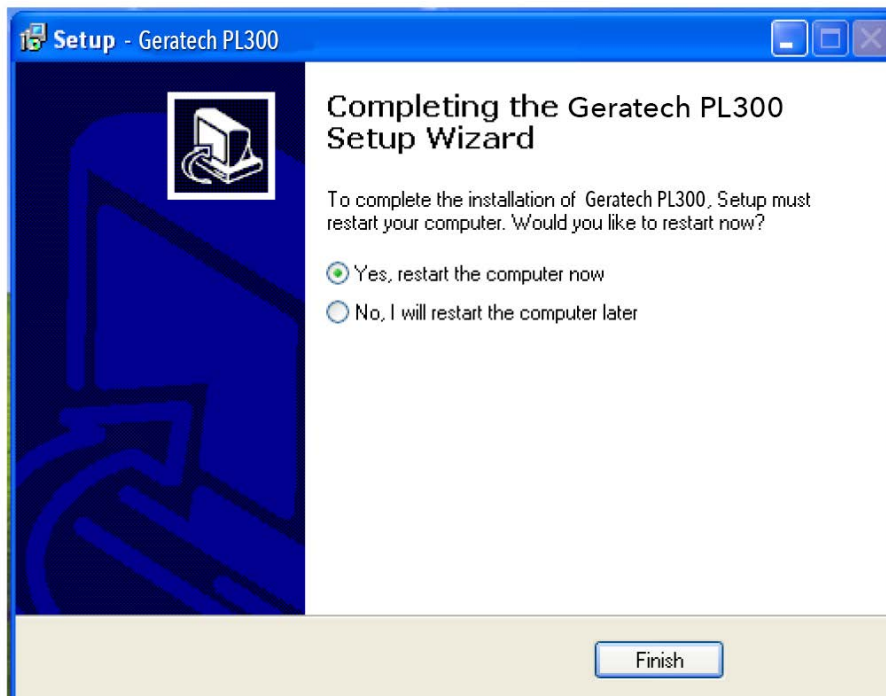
Setup - Geratech PL300

Completing the Geratech PL300 Setup Wizard

To complete the installation of Geratech PL300, Setup must restart your computer. Would you like to restart now?

Yes, restart the computer now

No, I will restart the computer later

Finish